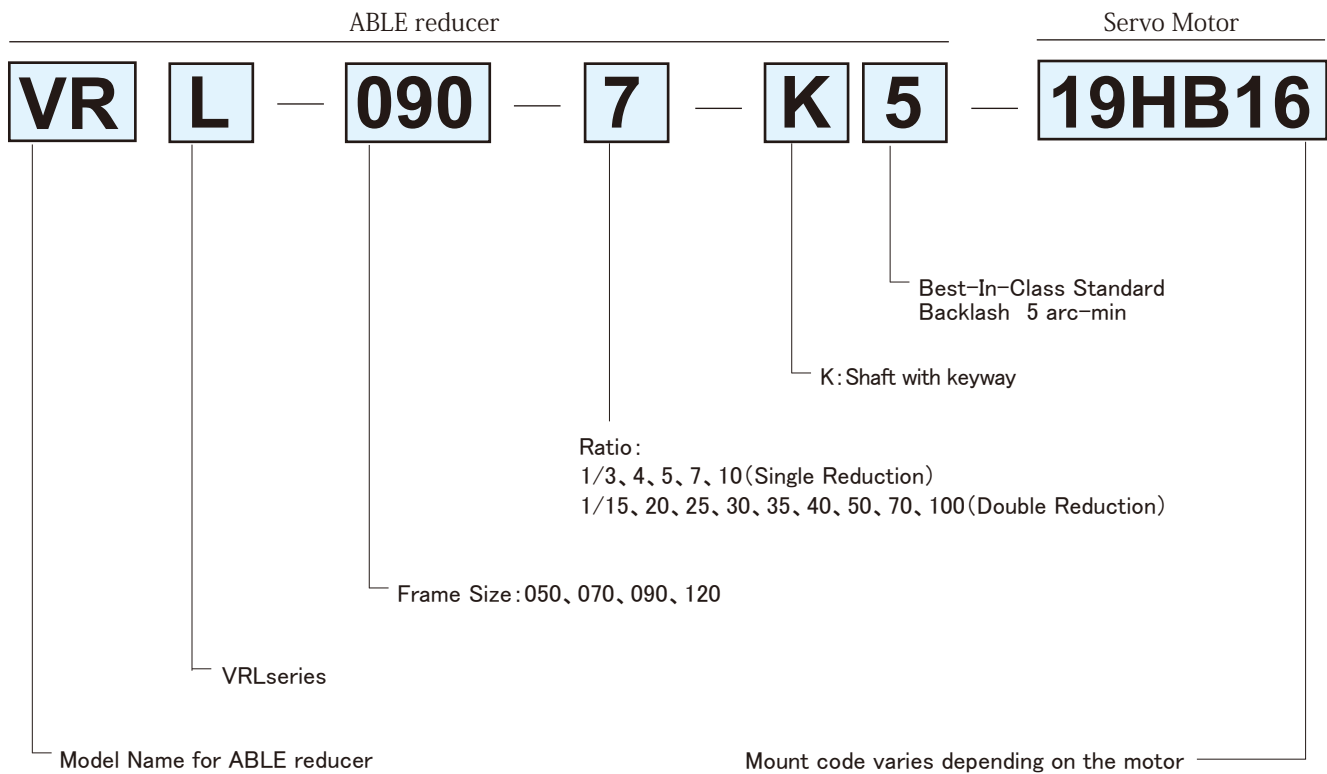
ABLE reducer

Servo Motor

VR L — 090 — 7 — K 5 — 19HB16

Best-In-Class Standard Backlash 5 arc-min

K:Shaft with keyway

Ratio:
1/3、4、5、7、10(Single Reduction)
1/15、20、25、30、35、40、50、70、100(Double Reduction)

Frame Size:050、070、090、120

VRLseries

Model Name for ABLE reducer

Mount code varies depending on the motor